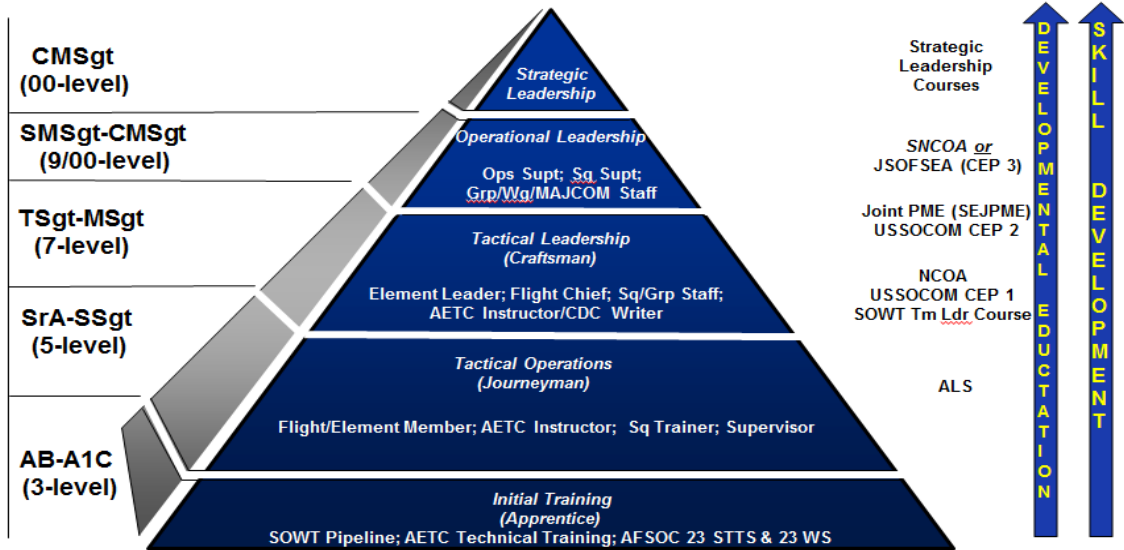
CMSgt
(00-level)

SMSgt-CMSgt
(9/00-level)

TSgt-MSgt
(7-level)

SrA-SSgt
(5-level)

AB-A1C
(3-level)

Strategic Leadership

Operational Leadership

Ops Supt; Sq Supt; Grp/Wg/MAJCOM Staff

Tactical Leadership
(Craftsman)

Element Leader; Flight Chief; Sq/Grp Staff; AETC Instructor/CDC Writer

Tactical Operations
(Journeyman)

Flight/Element Member; AETC Instructor; Sq Trainer; Supervisor

Initial Training
(Apprentice)
SOWT Pipeline; AETC Technical Training; AFSOC 23 STTS & 23 WS

Strategic Leadership Courses

SNCOA or JSOFSEA (CEP 3)

Joint PME (SEJPME) USSOCOM CEP 2

NCOA
USSOCOM CEP 1
SOWT Tm Ldr Course

ALS

DEVELOPMENTAL EDUCATION

SKILL DEVELOPMENT